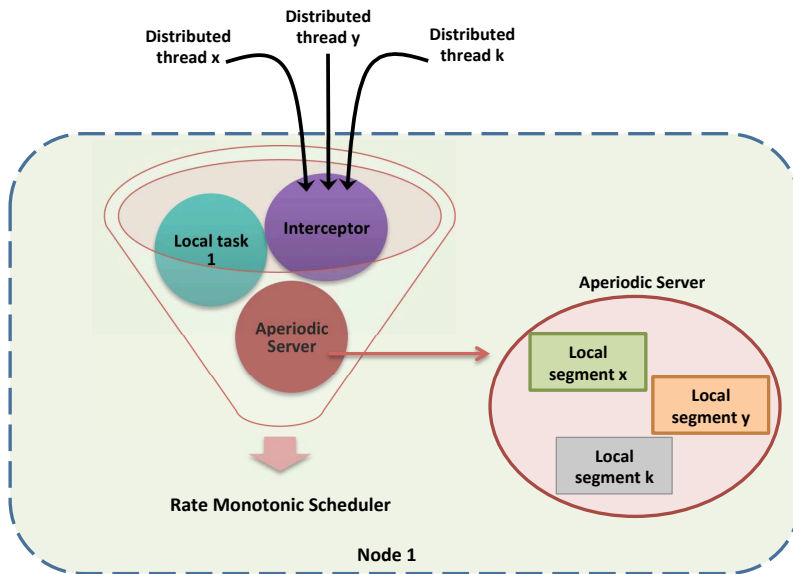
Distributed thread x

Distributed thread y

Distributed thread k

Local task 1

Interceptor

Aperiodic Server

Aperiodic Server

Local segment x

Local segment y

Local segment k

Rate Monotonic Scheduler

Node 1